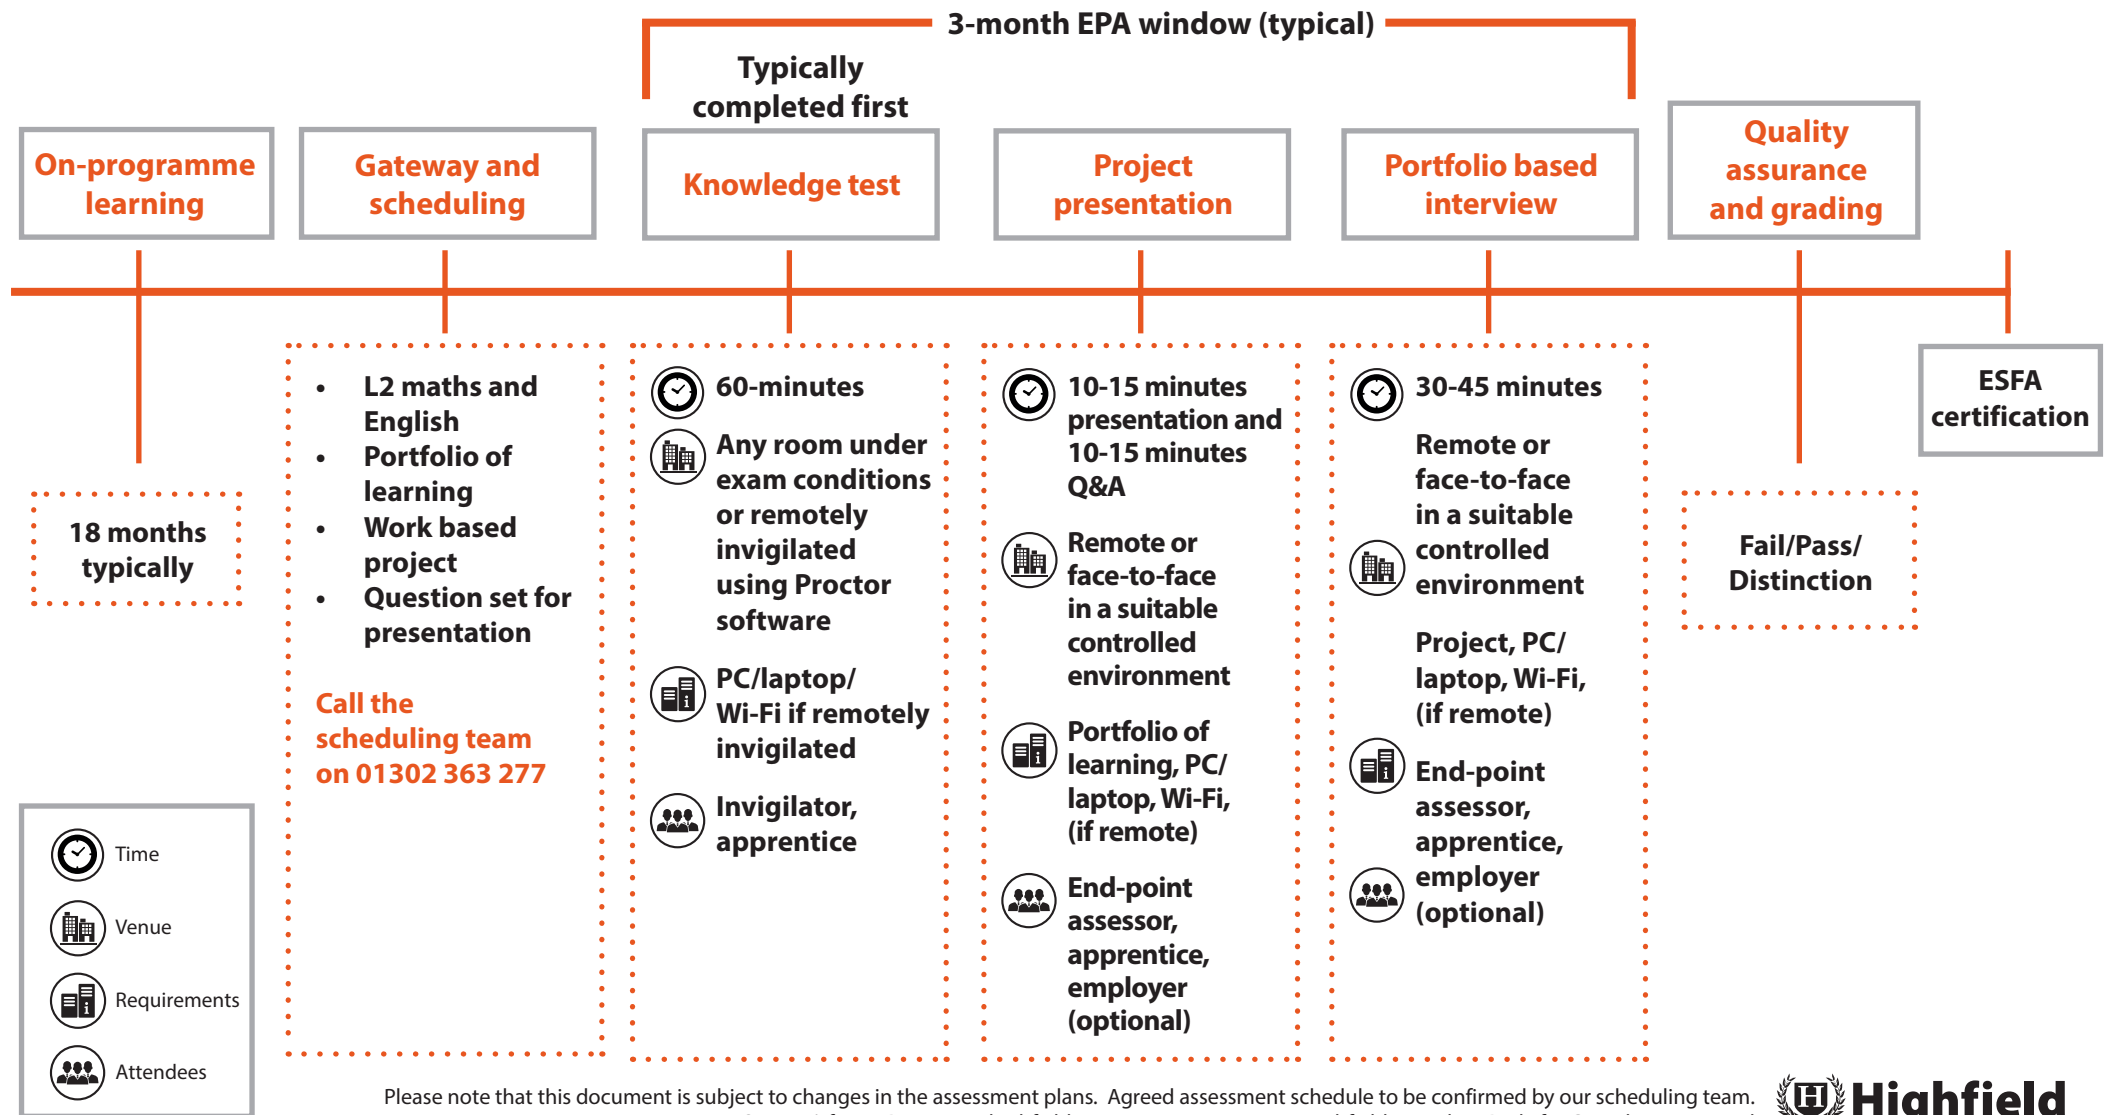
3-month EPA window (typical)

Typically completed first

On-programme learning

Gateway and scheduling

Knowledge test

Project presentation

Portfolio based interview

Quality assurance and grading

18 months typically

- L2 maths and English
- Portfolio of learning
- Work based project
- Question set for presentation

Call the scheduling team on 01302 363 277

60-minutes

Any room under exam conditions or remotely invigilated using Proctor software

PC/laptop/ Wi-Fi if remotely invigilated

Invigilator, apprentice

10-15 minutes presentation and 10-15 minutes Q&A

Remote or face-to-face in a suitable controlled environment

Portfolio of learning, PC/ laptop, Wi-Fi, (if remote)

End-point assessor, apprentice, employer (optional)

30-45 minutes

Remote or face-to-face in a suitable controlled environment

Project, PC/ laptop, Wi-Fi, (if remote)

End-point assessor, apprentice, employer (optional)

Fail/Pass/ Distinction

ESFA certification

Time

Venue

Requirements

Attendees

Please note that this document is subject to changes in the assessment plans. Agreed assessment schedule to be confirmed by our scheduling team.

Highfield